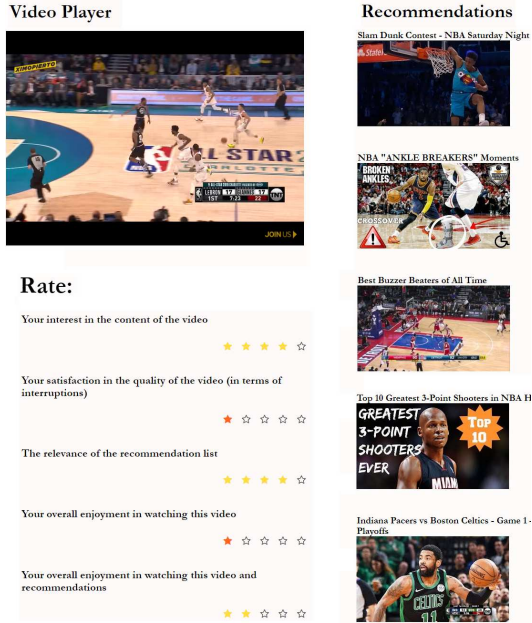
Video Player

ALL STAR

LEBRON 17 GIANNIS 17 1ST 7:23 22

JOIN US

Rate:

Your interest in the content of the video

★★★★☆

Your satisfaction in the quality of the video (in terms of interruptions)

★☆☆☆☆

The relevance of the recommendation list

★★★★☆

Your overall enjoyment in watching this video

★☆☆☆☆

Your overall enjoyment in watching this video and recommendations

★★☆☆☆

Recommendations

Slam Dunk Contest - NBA Saturday Night

NBA "ANKLE BREAKERS" Moments

BROKEN ANKLES

CROSSOVER

Best Buzzer Beaters of All Time

Top 10 Greatest 3-Point Shooters in NBA H

GREATEST 3-POINT SHOOTERS EVER

TOP 10

Indiana Pacers vs Boston Celtics - Game 1 - Playoffs